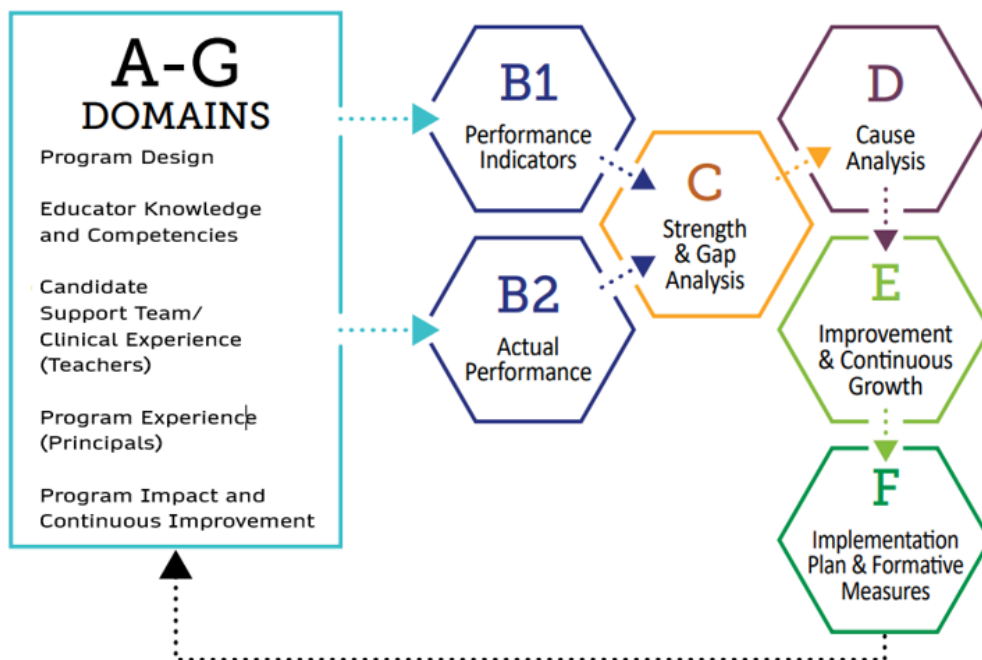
A-G
DOMAINS

Program Design

Educator Knowledge and Competencies

Candidate Support Team/ Clinical Experience (Teachers)

Program Experience (Principals)

Program Impact and Continuous Improvement

B1
Performance Indicators

B2
Actual Performance

C
Strength & Gap Analysis

D
Cause Analysis

E
Improvement & Continuous Growth

F
Implementation Plan & Formative Measures